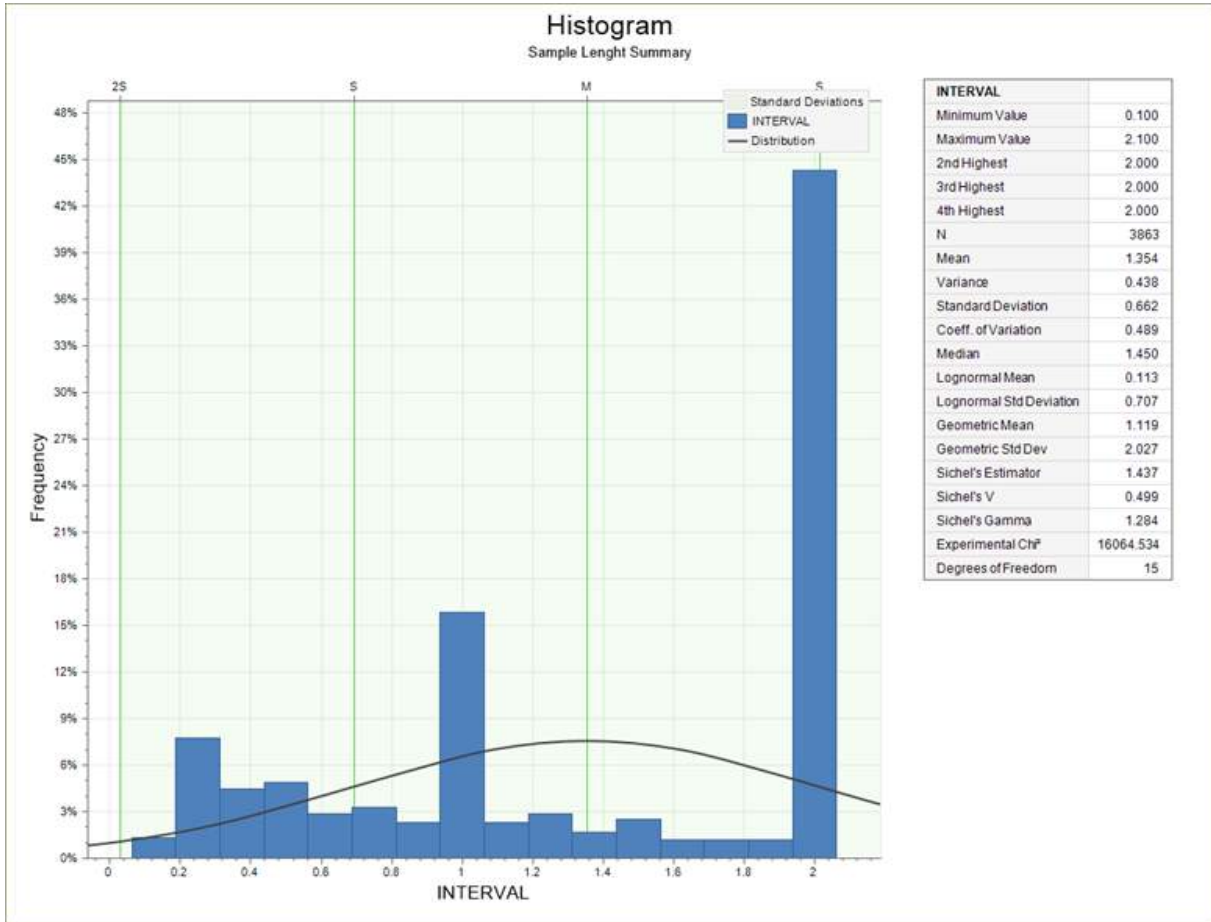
Histogram
Sample Lenght Summary

2S S M S

Standard Deviations
INTERVAL
Distribution

48%
45%
42%
39%
36%
33%
30%
27%
24%
21%
18%
15%
12%
9%
6%
3%
0%

Frequency

0 0.2 0.4 0.6 0.8 1 1.2 1.4 1.6 1.8 2

INTERVAL

| INTERVAL | |
|---|---|
| Minimum Value | 0.100 |
| Maximum Value | 2.100 |
| 2nd Highest | 2.000 |
| 3rd Highest | 2.000 |
| 4th Highest | 2.000 |
| N | 3863 |
| Mean | 1.354 |
| Variance | 0.438 |
| Standard Deviation | 0.662 |
| Coeff. of Variation | 0.489 |
| Median | 1.450 |
| Lognormal Mean | 0.113 |
| Lognormal Std Deviation | 0.707 |
| Geometric Mean | 1.119 |
| Geometric Std Dev | 2.027 |
| Sichel's Estimator | 1.437 |
| Sichel's V | 0.499 |
| Sichel's Gamma | 1.284 |
| Experimental Chi² | 16064.534 |
| Degrees of Freedom | 15 |